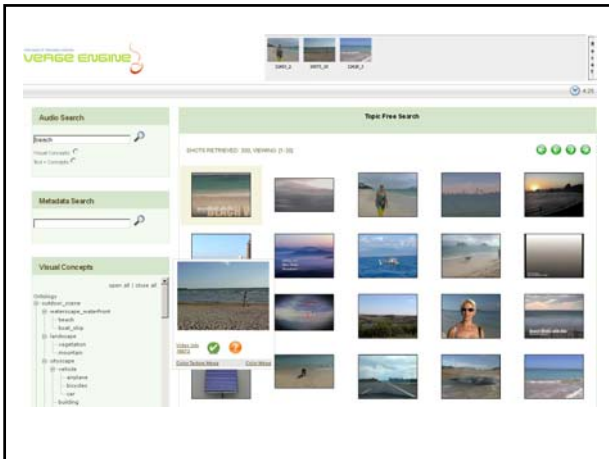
VERGE ENGINE

Audio Search

Beach

Visual Concepts
Text + Concepts

Metadata Search

Visual Concepts

open all | close all

Ontology
outdoor_scene
waterscape_waterfront
beach
boat_ship
landscape
vegetation
mountain
cityscape
vehicle
airplane
bicycles
car
building

Topic Free Search

SHOTS RETRIEVED: 200, VIEWING: [1-20]

BEACH

Video Info
Color Texture Move
Color Move

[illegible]